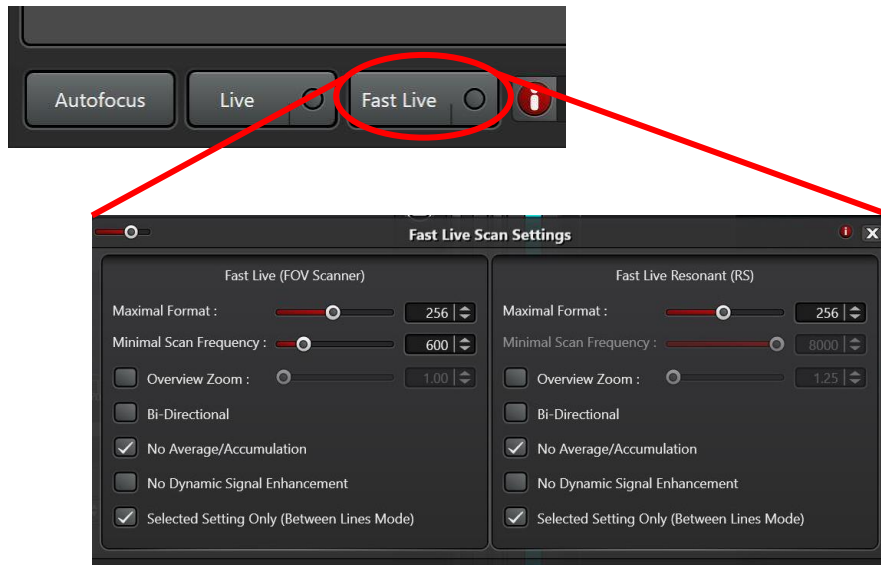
Autofocus

Live

Fast Live

Fast Live Scan Settings

Fast Live (FOV Scanner)

Maximal Format : 256

Minimal Scan Frequency : 600

Overview Zoom : 1.00

Bi-Directional

No Average/Accumulation

No Dynamic Signal Enhancement

Selected Setting Only (Between Lines Mode)

Fast Live Resonant (RS)

Maximal Format : 256

Minimal Scan Frequency : 8000

Overview Zoom : 1.25

Bi-Directional

No Average/Accumulation

No Dynamic Signal Enhancement

Selected Setting Only (Between Lines Mode)